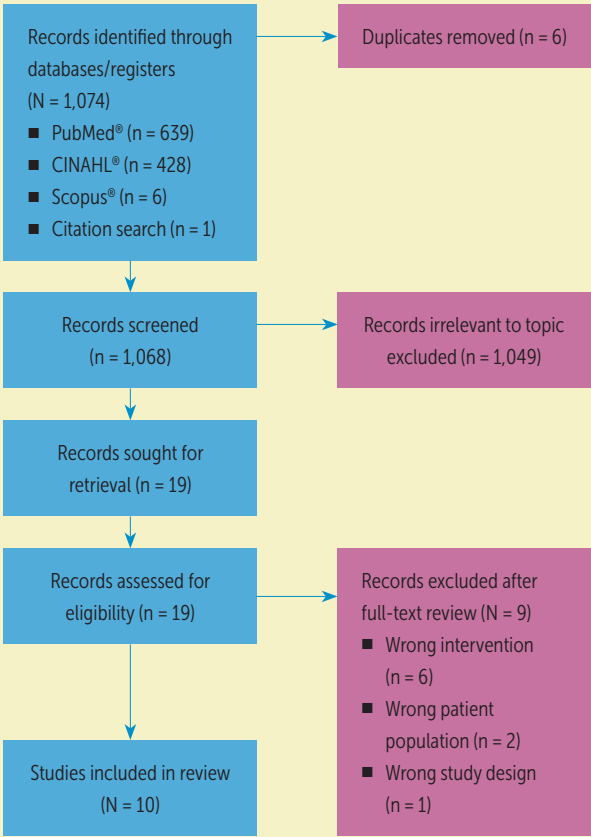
Records identified through databases/registers (N = 1,074)
- PubMed® (n = 639)
- CINAHL® (n = 428)
- Scopus® (n = 6)
- Citation search (n = 1)

Duplicates removed (n = 6)

Records screened (n = 1,068)

Records irrelevant to topic excluded (n = 1,049)

Records sought for retrieval (n = 19)

Records assessed for eligibility (n = 19)

Records excluded after full-text review (N = 9)
- Wrong intervention (n = 6)
- Wrong patient population (n = 2)
- Wrong study design (n = 1)

Studies included in review (N = 10)